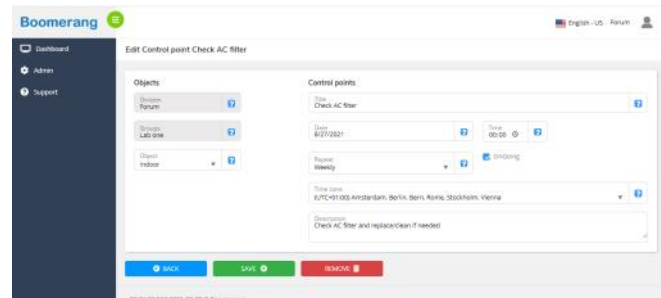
Boomerang

English - US Forum

Dashboard
Admin
Support

Edit Control point Check AC filter

Objects

Division
Forum

Groups
Lab one

Object
Indoor

Control points

Title
Check AC filter

Date
8/27/2021

Time
00:00

Repeat
Weekly

Ongoing

Time zone
(UTC+01:00) Amsterdam, Berlin, Bern, Rome, Stockholm, Vienna

Description
Check AC filter and replace/clean if needed

BACK
SAVE
REMOVE